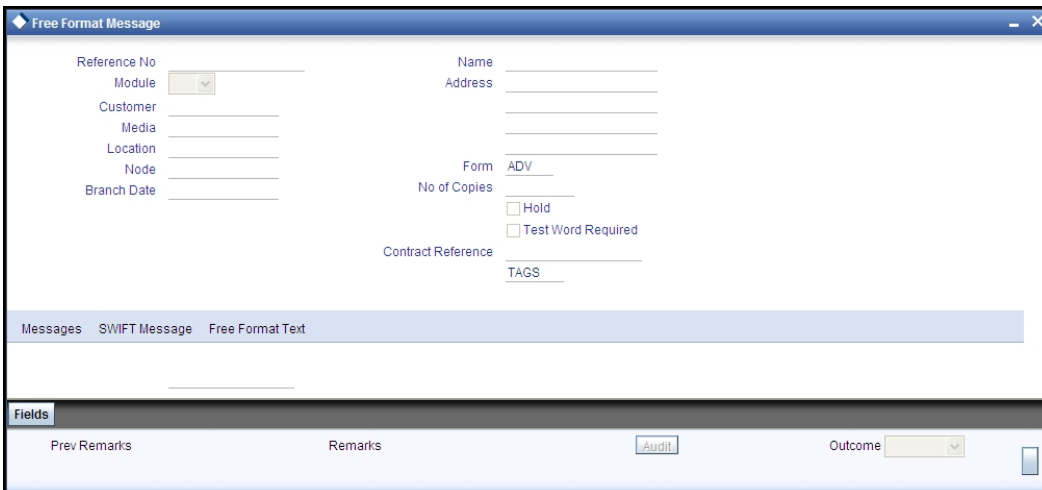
Free Format Message

Reference No
Module
Customer
Media
Location
Node
Branch Date

Name
Address

Form ADV
No of Copies
Hold
Test Word Required
Contract Reference
TAGS

Messages SWIFT Message Free Format Text

Fields

Prev Remarks
Remarks
Audit
Outcome